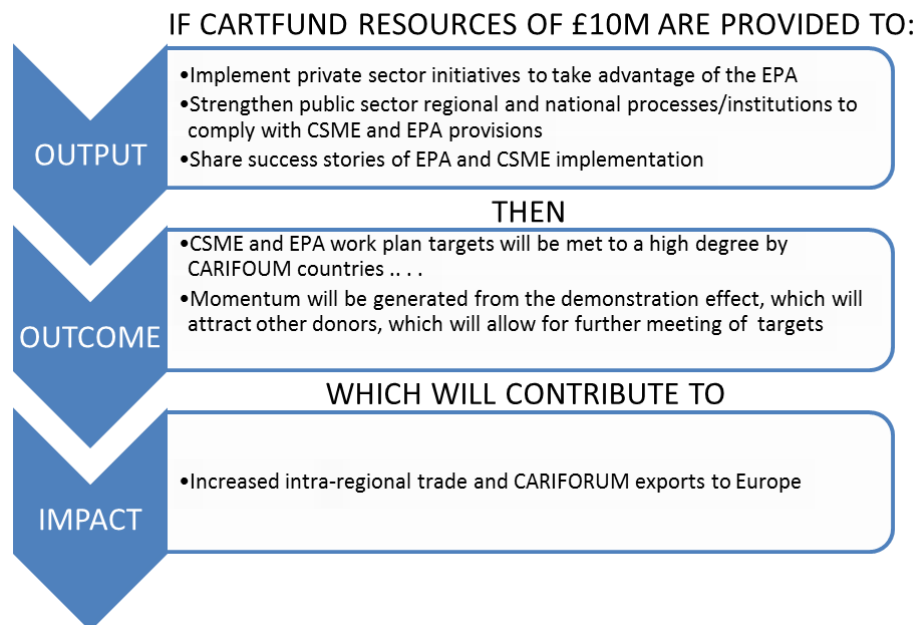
IF CARTFUND RESOURCES OF £10M ARE PROVIDED TO:

OUTPUT

•Implement private sector initiatives to take advantage of the EPA
•Strengthen public sector regional and national processes/institutions to comply with CSME and EPA provisions
•Share success stories of EPA and CSME implementation

THEN

OUTCOME

•CSME and EPA work plan targets will be met to a high degree by CARIFOUM countries .. . .
•Momentum will be generated from the demonstration effect, which will attract other donors, which will allow for further meeting of targets

WHICH WILL CONTRIBUTE TO

IMPACT

•Increased intra-regional trade and CARIFORUM exports to Europe